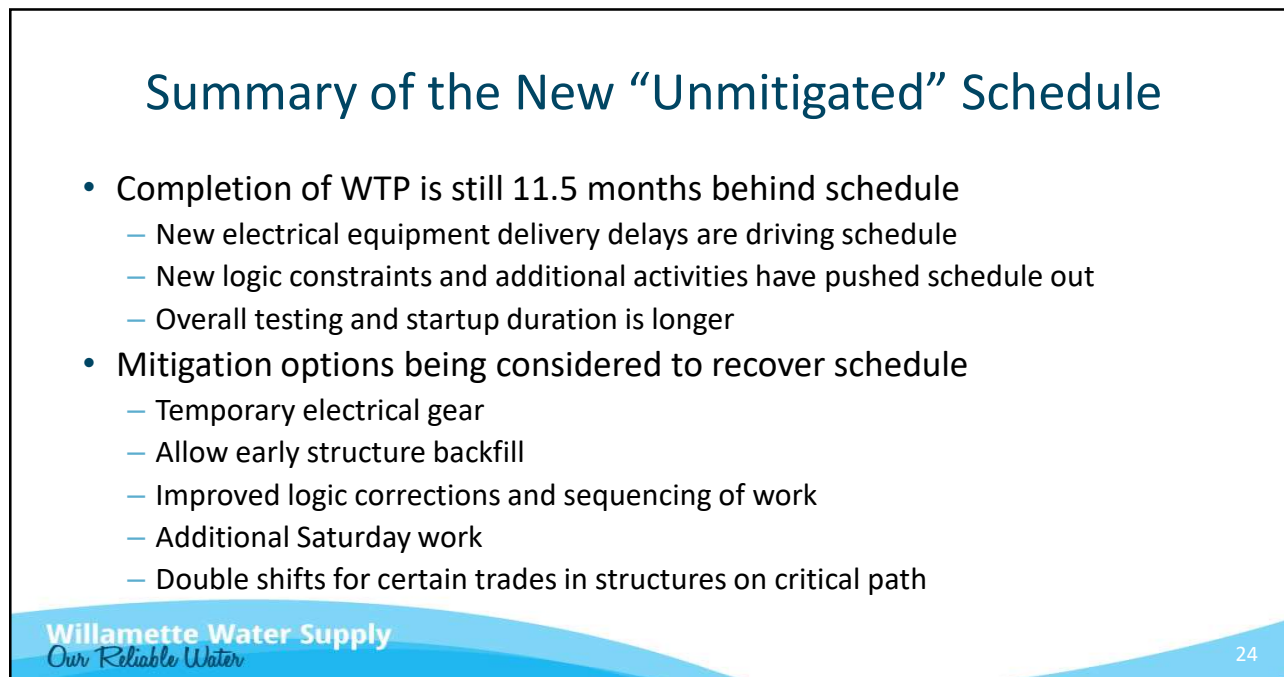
Summary of the New “Unmitigated” Schedule

• Completion of WTP is still 11.5 months behind schedule
– New electrical equipment delivery delays are driving schedule
– New logic constraints and additional activities have pushed schedule out
– Overall testing and startup duration is longer

• Mitigation options being considered to recover schedule
– Temporary electrical gear
– Allow early structure backfill
– Improved logic corrections and sequencing of work
– Additional Saturday work
– Double shifts for certain trades in structures on critical path

Willamette Water Supply
Our Reliable Water

24